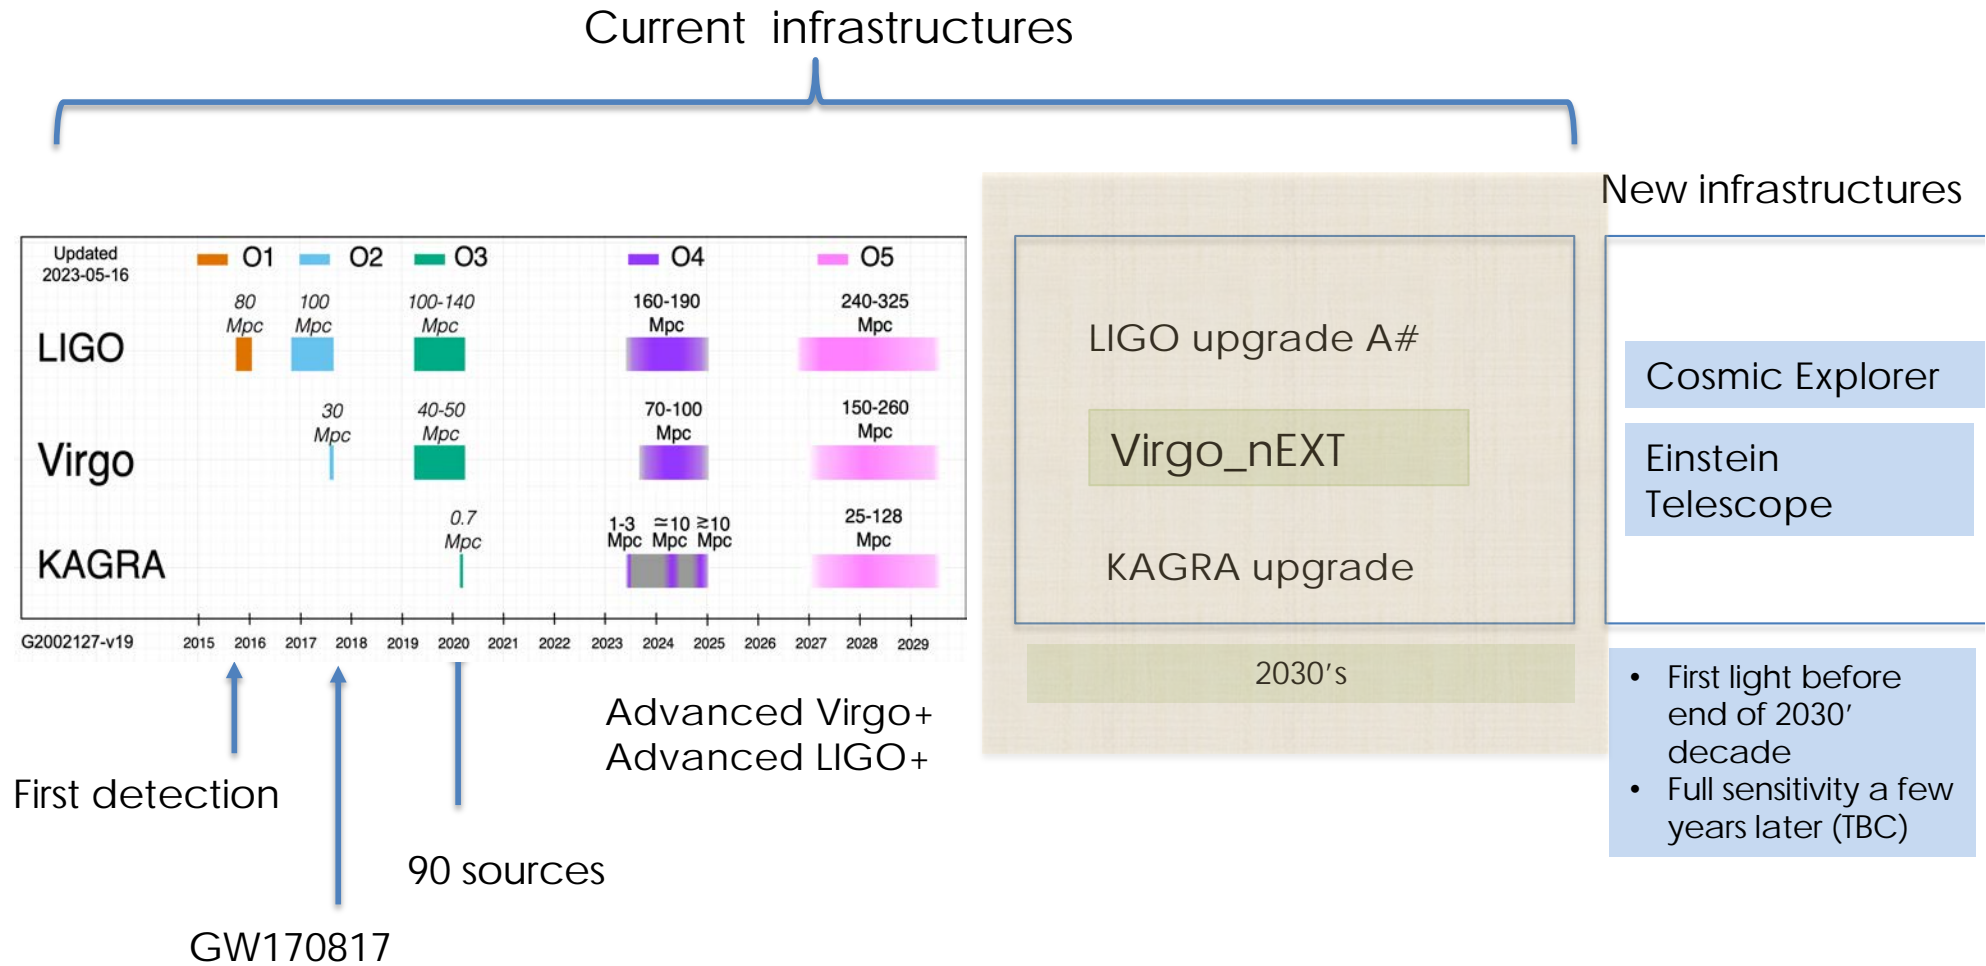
Current infrastructures

New infrastructures

Updated 2023-05-16

O1 O2 O3 O4 O5

LIGO

80 Mpc

100 Mpc

100-140 Mpc

160-190 Mpc

240-325 Mpc

Virgo

30 Mpc

40-50 Mpc

70-100 Mpc

150-260 Mpc

KAGRA

0.7 Mpc

1-3 Mpc

$\simeq$10 Mpc

$\gtrsim$10 Mpc

25-128 Mpc

G2002127-v19

2015 2016 2017 2018 2019 2020 2021 2022 2023 2024 2025 2026 2027 2028 2029

LIGO upgrade A#

Virgo_nEXT

KAGRA upgrade

2030's

Cosmic Explorer

Einstein Telescope

• First light before end of 2030' decade
• Full sensitivity a few years later (TBC)

Advanced Virgo+
Advanced LIGO+

First detection

90 sources

GW170817